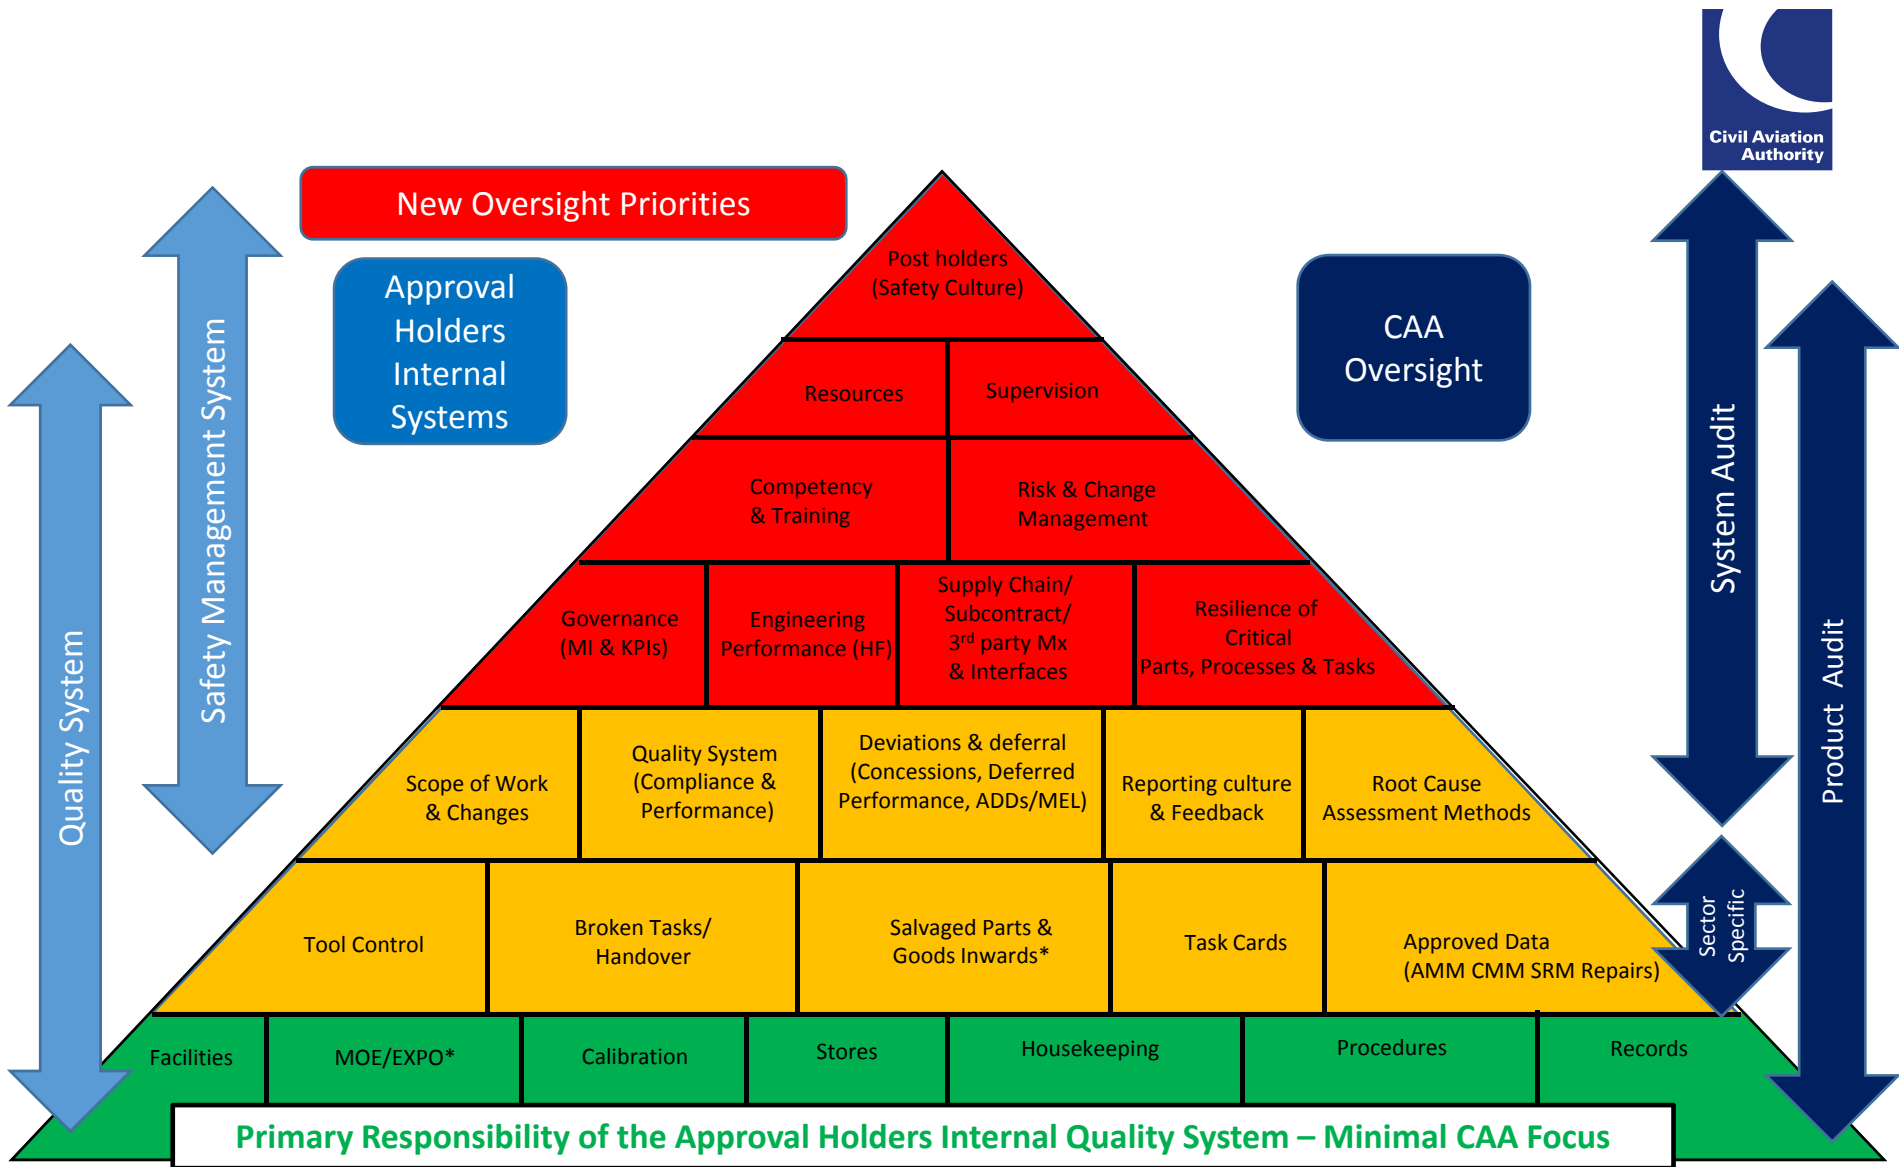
Civil Aviation Authority

New Oversight Priorities

Approval Holders Internal Systems

CAA Oversight

Safety Management System

Quality System

System Audit

Product Audit

Sector Specific

Post holders (Safety Culture)

Resources

Supervision

Competency & Training

Risk & Change Management

Governance (MI & KPIs)

Engineering Performance (HF)

Supply Chain/ Subcontract/ 3$^{rd}$ party Mx & Interfaces

Resilience of Critical Parts, Processes & Tasks

Scope of Work & Changes

Quality System (Compliance & Performance)

Deviations & deferral (Concessions, Deferred Performance, ADDs/MEL)

Reporting culture & Feedback

Root Cause Assessment Methods

Tool Control

Broken Tasks/ Handover

Salvaged Parts & Goods Inwards*

Task Cards

Approved Data (AMM CMM SRM Repairs)

Facilities

MOE/EXPO*

Calibration

Stores

Housekeeping

Procedures

Records

Primary Responsibility of the Approval Holders Internal Quality System – Minimal CAA Focus